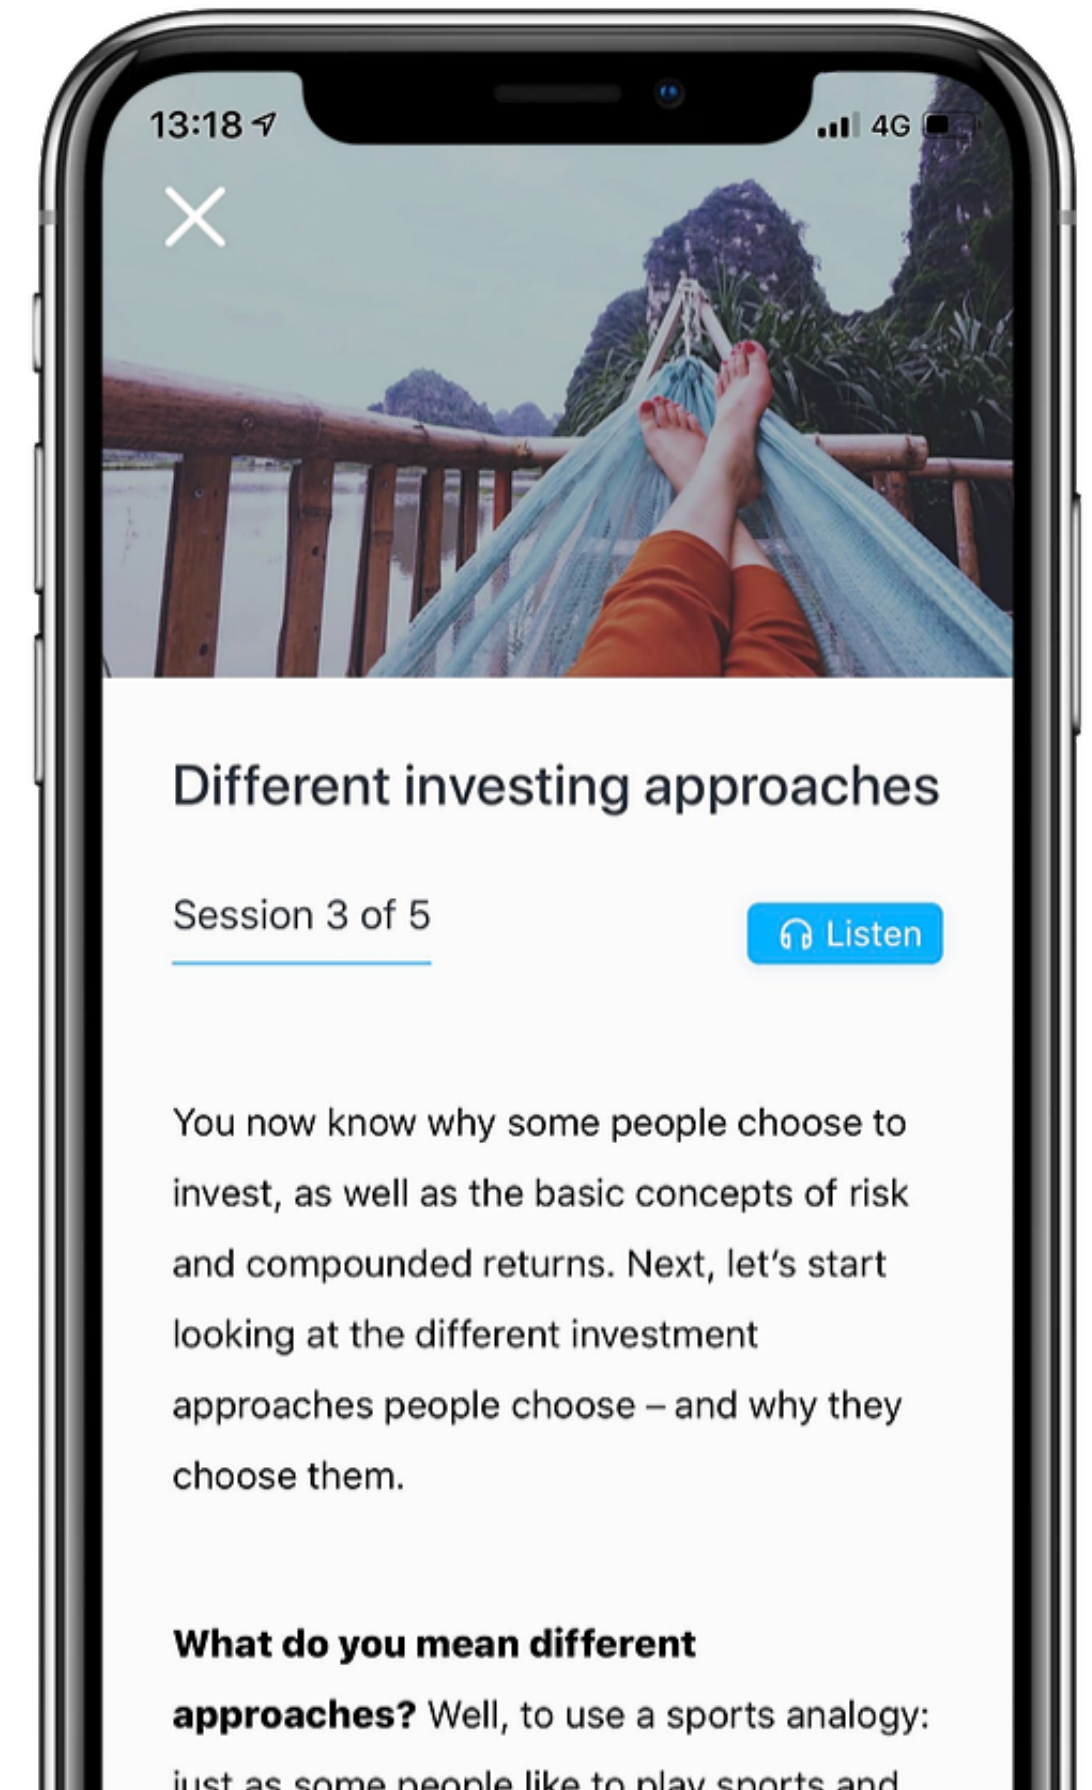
13:18 4G

Different investing approaches

Session 3 of 5

Listen

You now know why some people choose to invest, as well as the basic concepts of risk and compounded returns. Next, let's start looking at the different investment approaches people choose – and why they choose them.

**What do you mean different approaches?** Well, to use a sports analogy: just as some people like to play sports and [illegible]